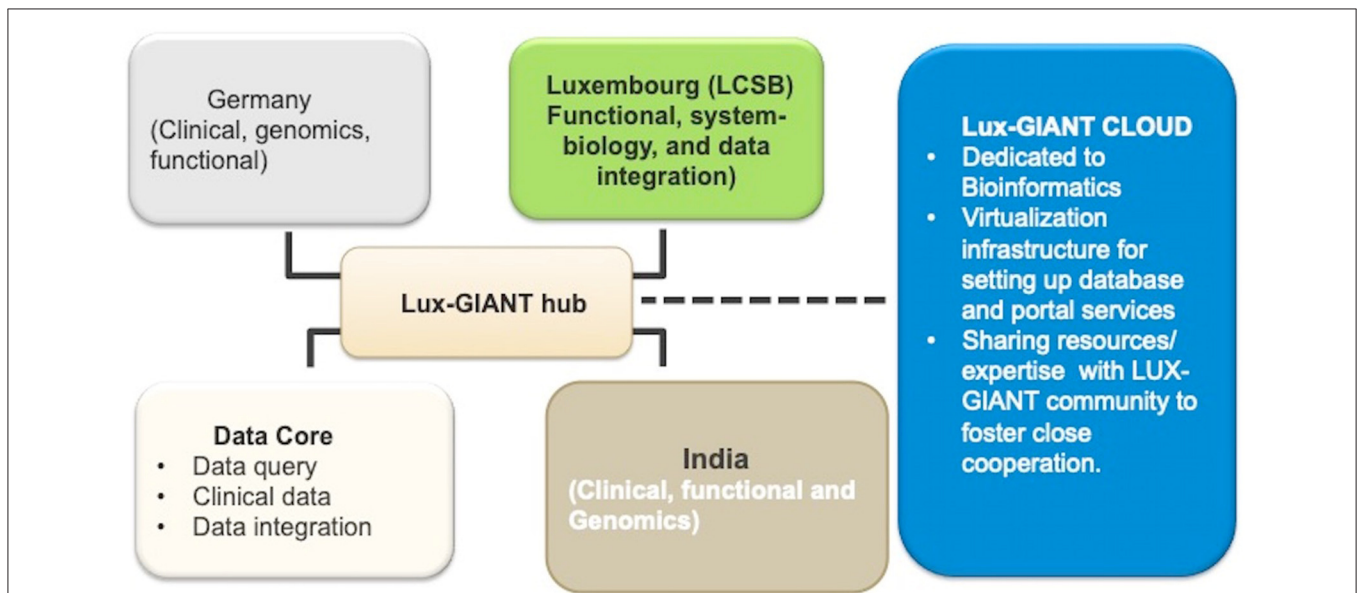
Germany (Clinical, genomics, functional)

Luxembourg (LCSB) Functional, system-biology, and data integration)

Lux-GIANT CLOUD
- Dedicated to Bioinformatics
- Virtualization infrastructure for setting up database and portal services
- Sharing resources/ expertise with LUX-GIANT community to foster close cooperation.

Lux-GIANT hub

Data Core
- Data query
- Clinical data
- Data integration

India (Clinical, functional and Genomics)